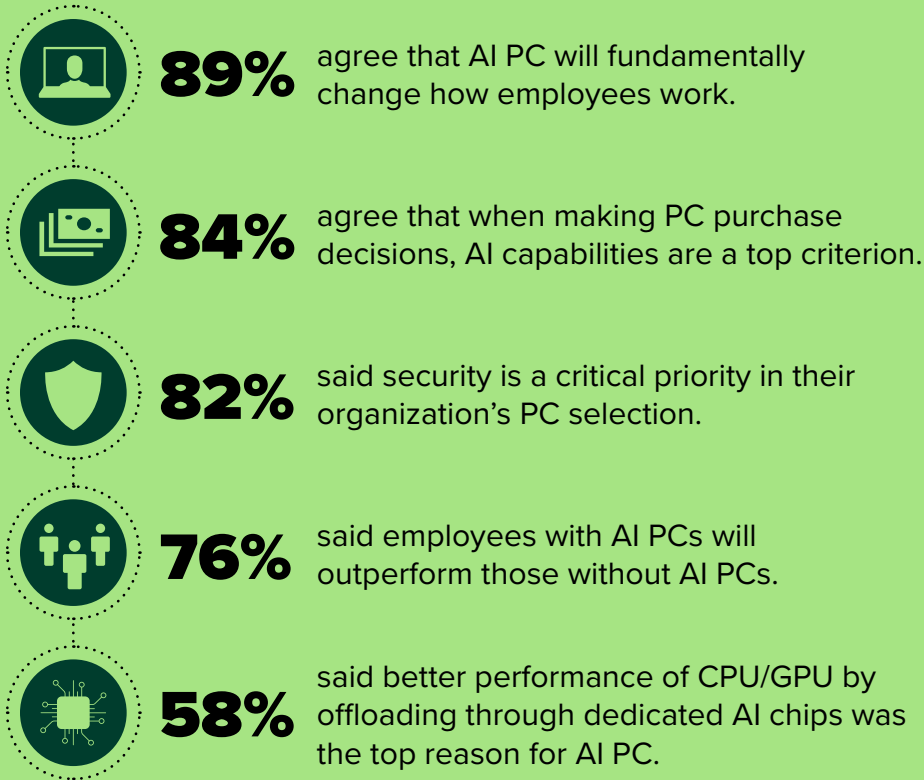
89% agree that AI PC will fundamentally change how employees work.

84% agree that when making PC purchase decisions, AI capabilities are a top criterion.

82% said security is a critical priority in their organization's PC selection.

76% said employees with AI PCs will outperform those without AI PCs.

58% said better performance of CPU/GPU by offloading through dedicated AI chips was the top reason for AI PC.